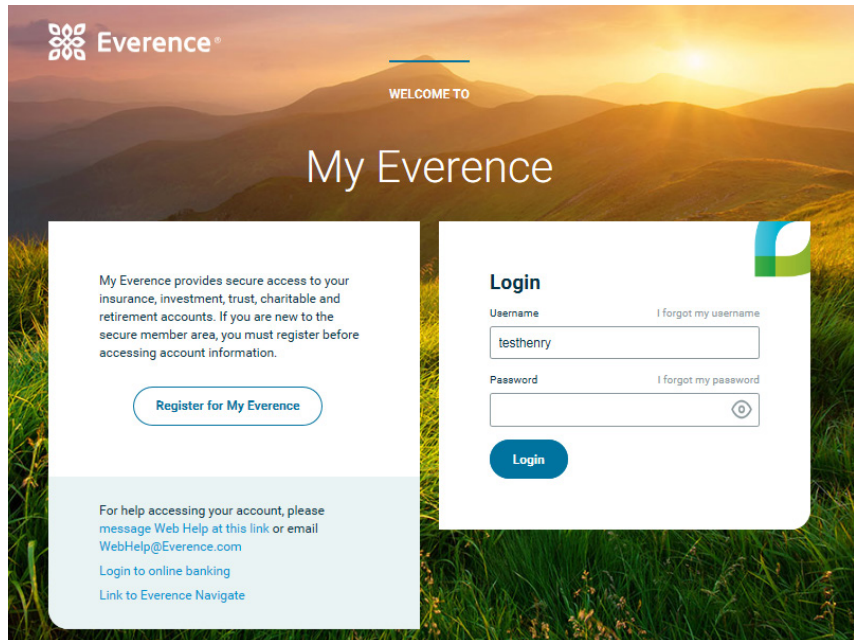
Everence®

WELCOME TO

My Everence

My Everence provides secure access to your insurance, investment, trust, charitable and retirement accounts. If you are new to the secure member area, you must register before accessing account information.

Register for My Everence

For help accessing your account, please message Web Help at this link or email WebHelp@Everence.com

Login to online banking

Link to Everence Navigate

Login

Username

I forgot my username

testhenry

Password

I forgot my password

Login